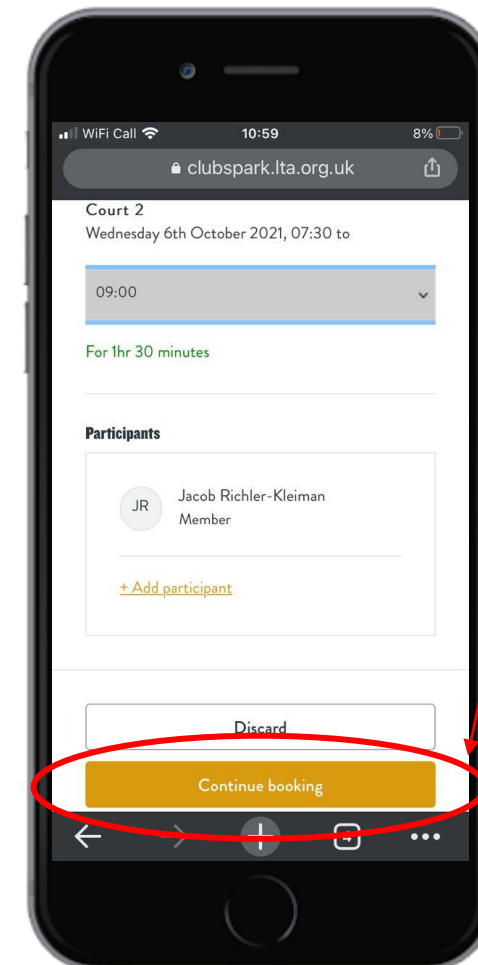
WiFi Call 10:59 8%

clubspark.lta.org.uk

Court 2
Wednesday 6th October 2021, 07:30 to

09:00

For 1hr 30 minutes

Participants

JR Jacob Richler-Kleiman
Member

+ Add participant

Discard

Continue booking